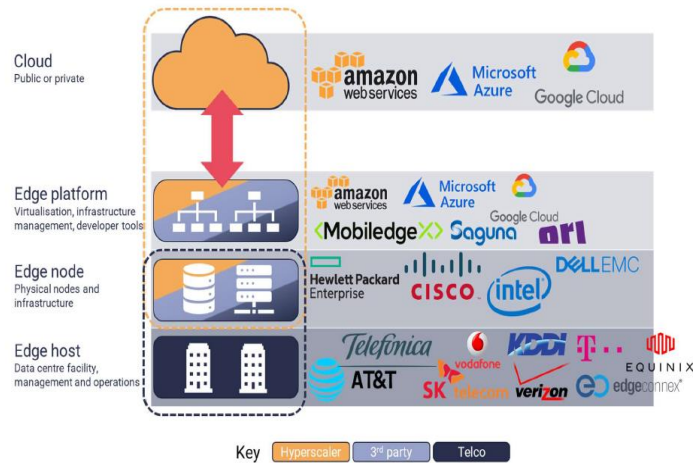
Cloud
Public or private

amazon web services
Microsoft Azure
Google Cloud

Edge platform
Virtualisation, infrastructure management, developer tools

amazon web services
Microsoft Azure
Google Cloud
Mobiledge
Saguna
arl

Edge node
Physical nodes and infrastructure

Hewlett Packard Enterprise
CISCO
intel
DELL EMC

Edge host
Data centre facility, management and operations

Telefonica
vodafone
KDDI
T
EQUINIX
AT&T
SK telecom
verizon
edgeconnex

Key Hyperscaler 3rd party Telco